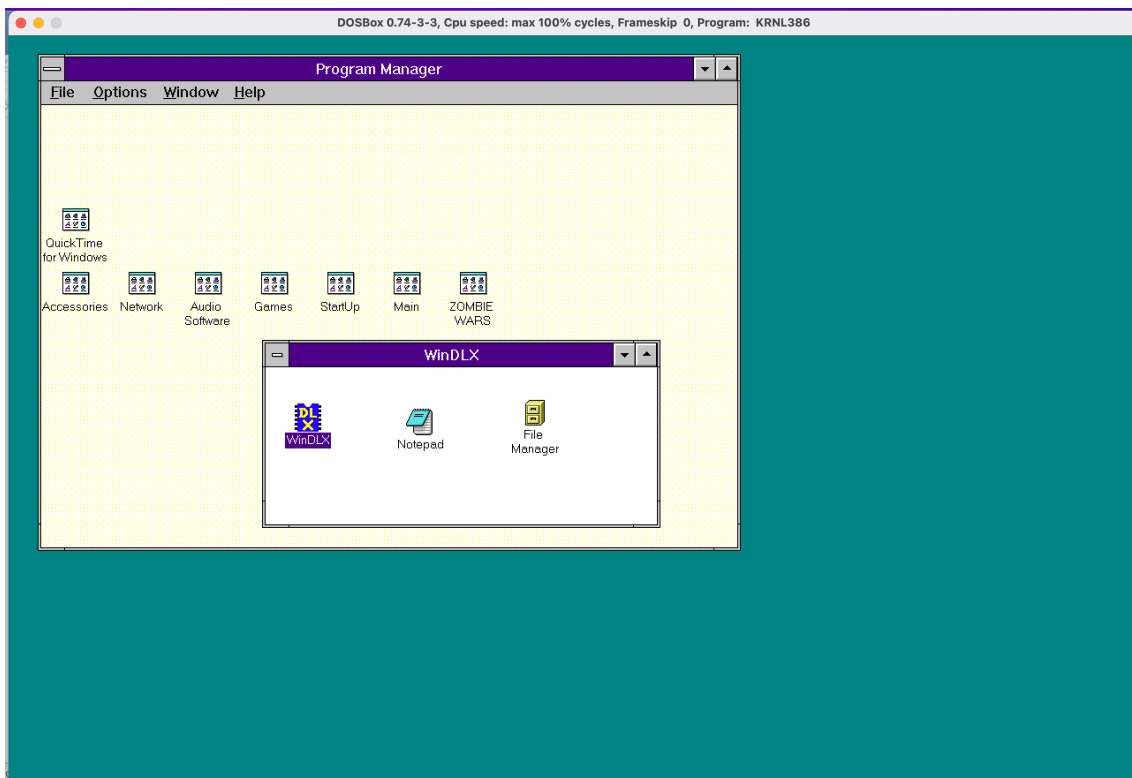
DOSBox 0.74-3-3, Cpu speed: max 100% cycles, Frameskip 0, Program: KRNL386

Program Manager

File Options Window Help

QuickTime for Windows

Accessories Network Audio Software Games StartUp Main ZOMBIE WARS

WinDLX

DLX

WinDLX Notepad File Manager